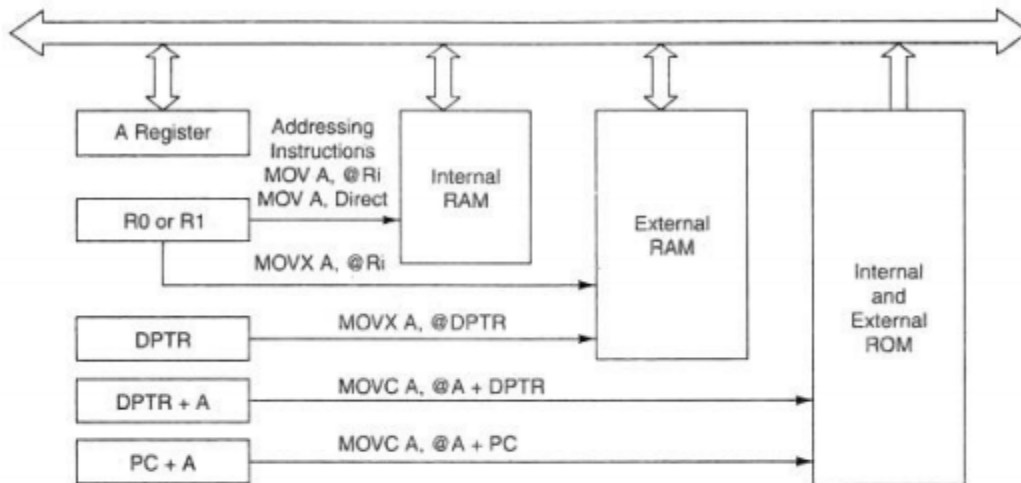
A Register

Addressing Instructions
MOV A, @Ri
MOV A, Direct

Internal RAM

External RAM

Internal and External ROM

R0 or R1

MOVX A, @Ri

DPTR

MOVX A, @DPTR

DPTR + A

MOVC A, @A + DPTR

PC + A

MOVC A, @A + PC